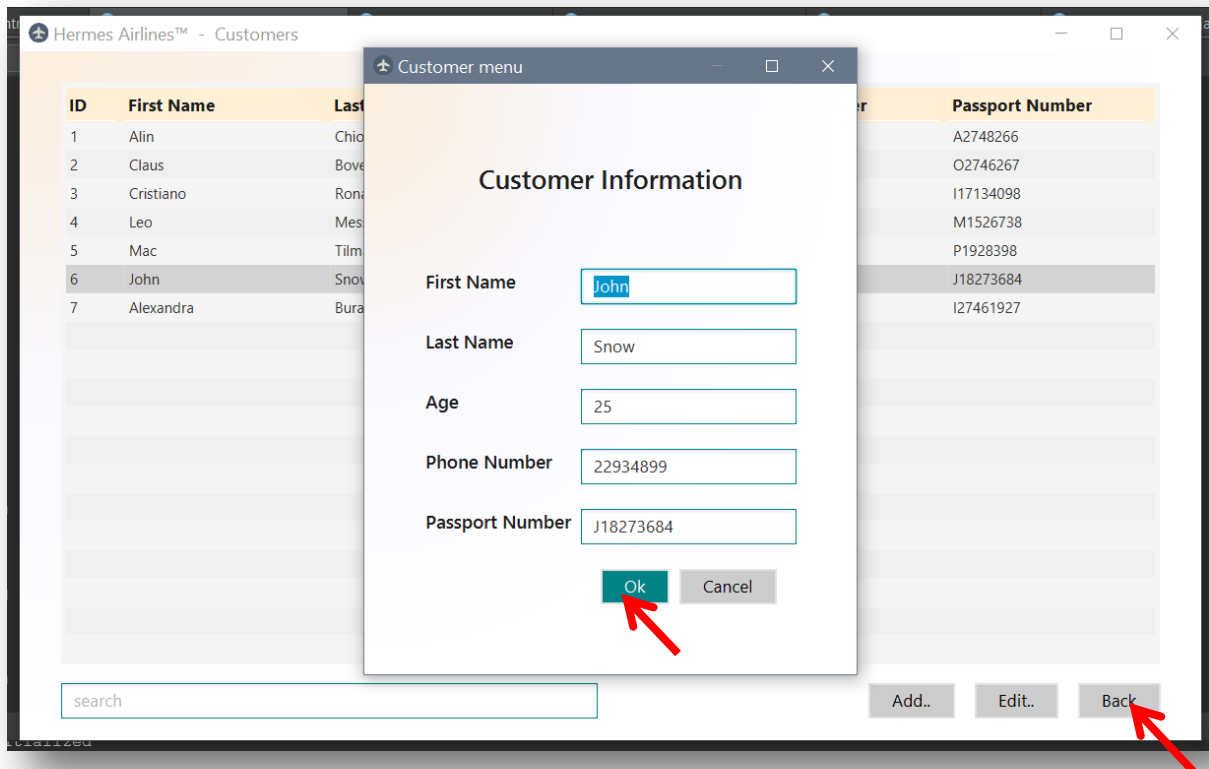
Hermes Airlines™ - Customers

| ID | First Name | Last | r | Passport Number |
|---|---|---|---|---|
| 1 | Alin | Chio | | A2748266 |
| 2 | Claus | Bove | | O2746267 |
| 3 | Cristiano | Rona | | I17134098 |
| 4 | Leo | Mes | | M1526738 |
| 5 | Mac | Tilm | | P1928398 |
| 6 | John | Snov | | J18273684 |
| 7 | Alexandra | Bura | | I27461927 |

Customer menu

Customer Information

First Name John

Last Name Snow

Age 25

Phone Number 22934899

Passport Number J18273684

Ok Cancel

search

Add.. Edit.. Back

itialized